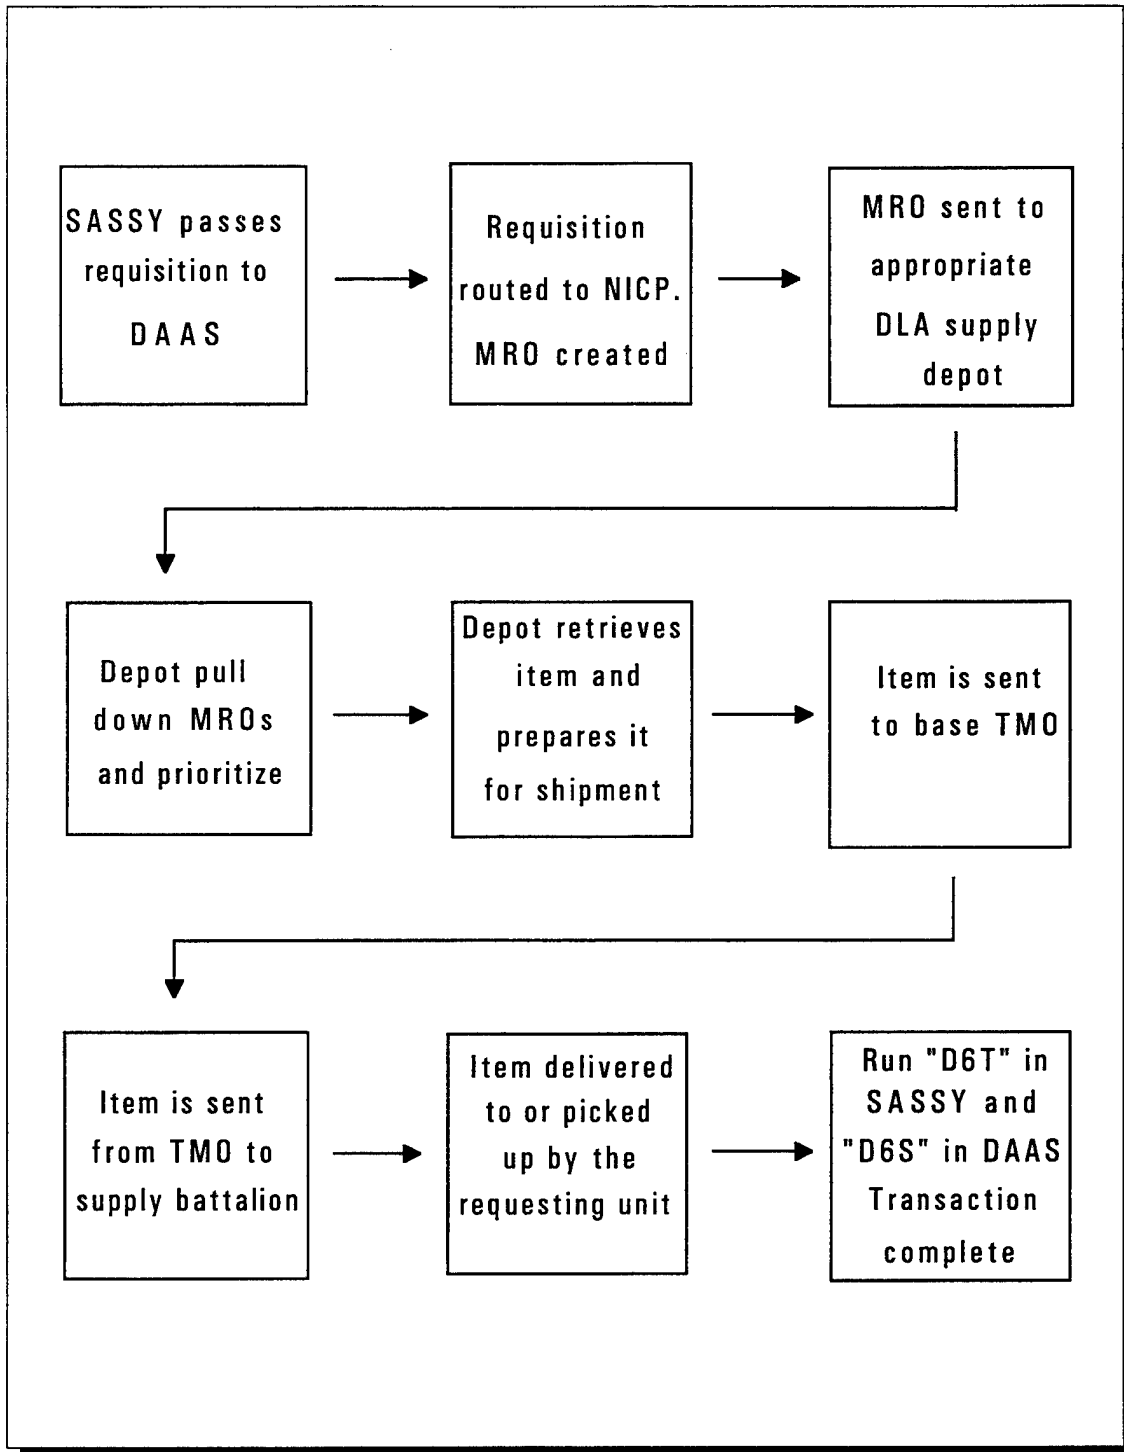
SASSY passes requisition to DAAS

Requisition routed to NICP. MRO created

MRO sent to appropriate DLA supply depot

Depot pull down MROs and prioritize

Depot retrieves item and prepares it for shipment

Item is sent to base TMO

Item is sent from TMO to supply battalion

Item delivered to or picked up by the requesting unit

Run "D6T" in SASSY and "D6S" in DAAS Transaction complete